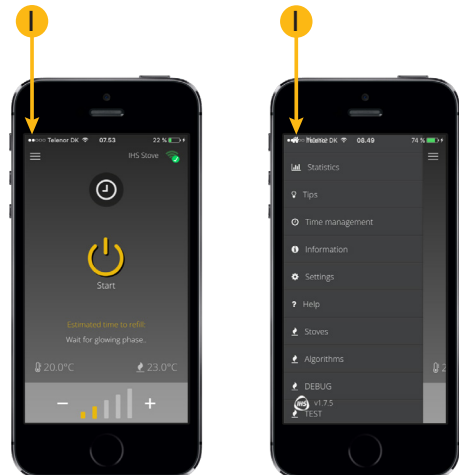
I

●●○○○ Telenor DK 07.53 22 %

IHS Stove

Start

Estimated time to refill

Wait for glowing phase..

20.0°C

23.0°C

−

+

I

●●○○○ Telenor DK 08.49 74 %

Statistics

Tips

Time management

Information

Settings

Help

Stoves

Algorithms

DEBUG

v1.7.5

TEST